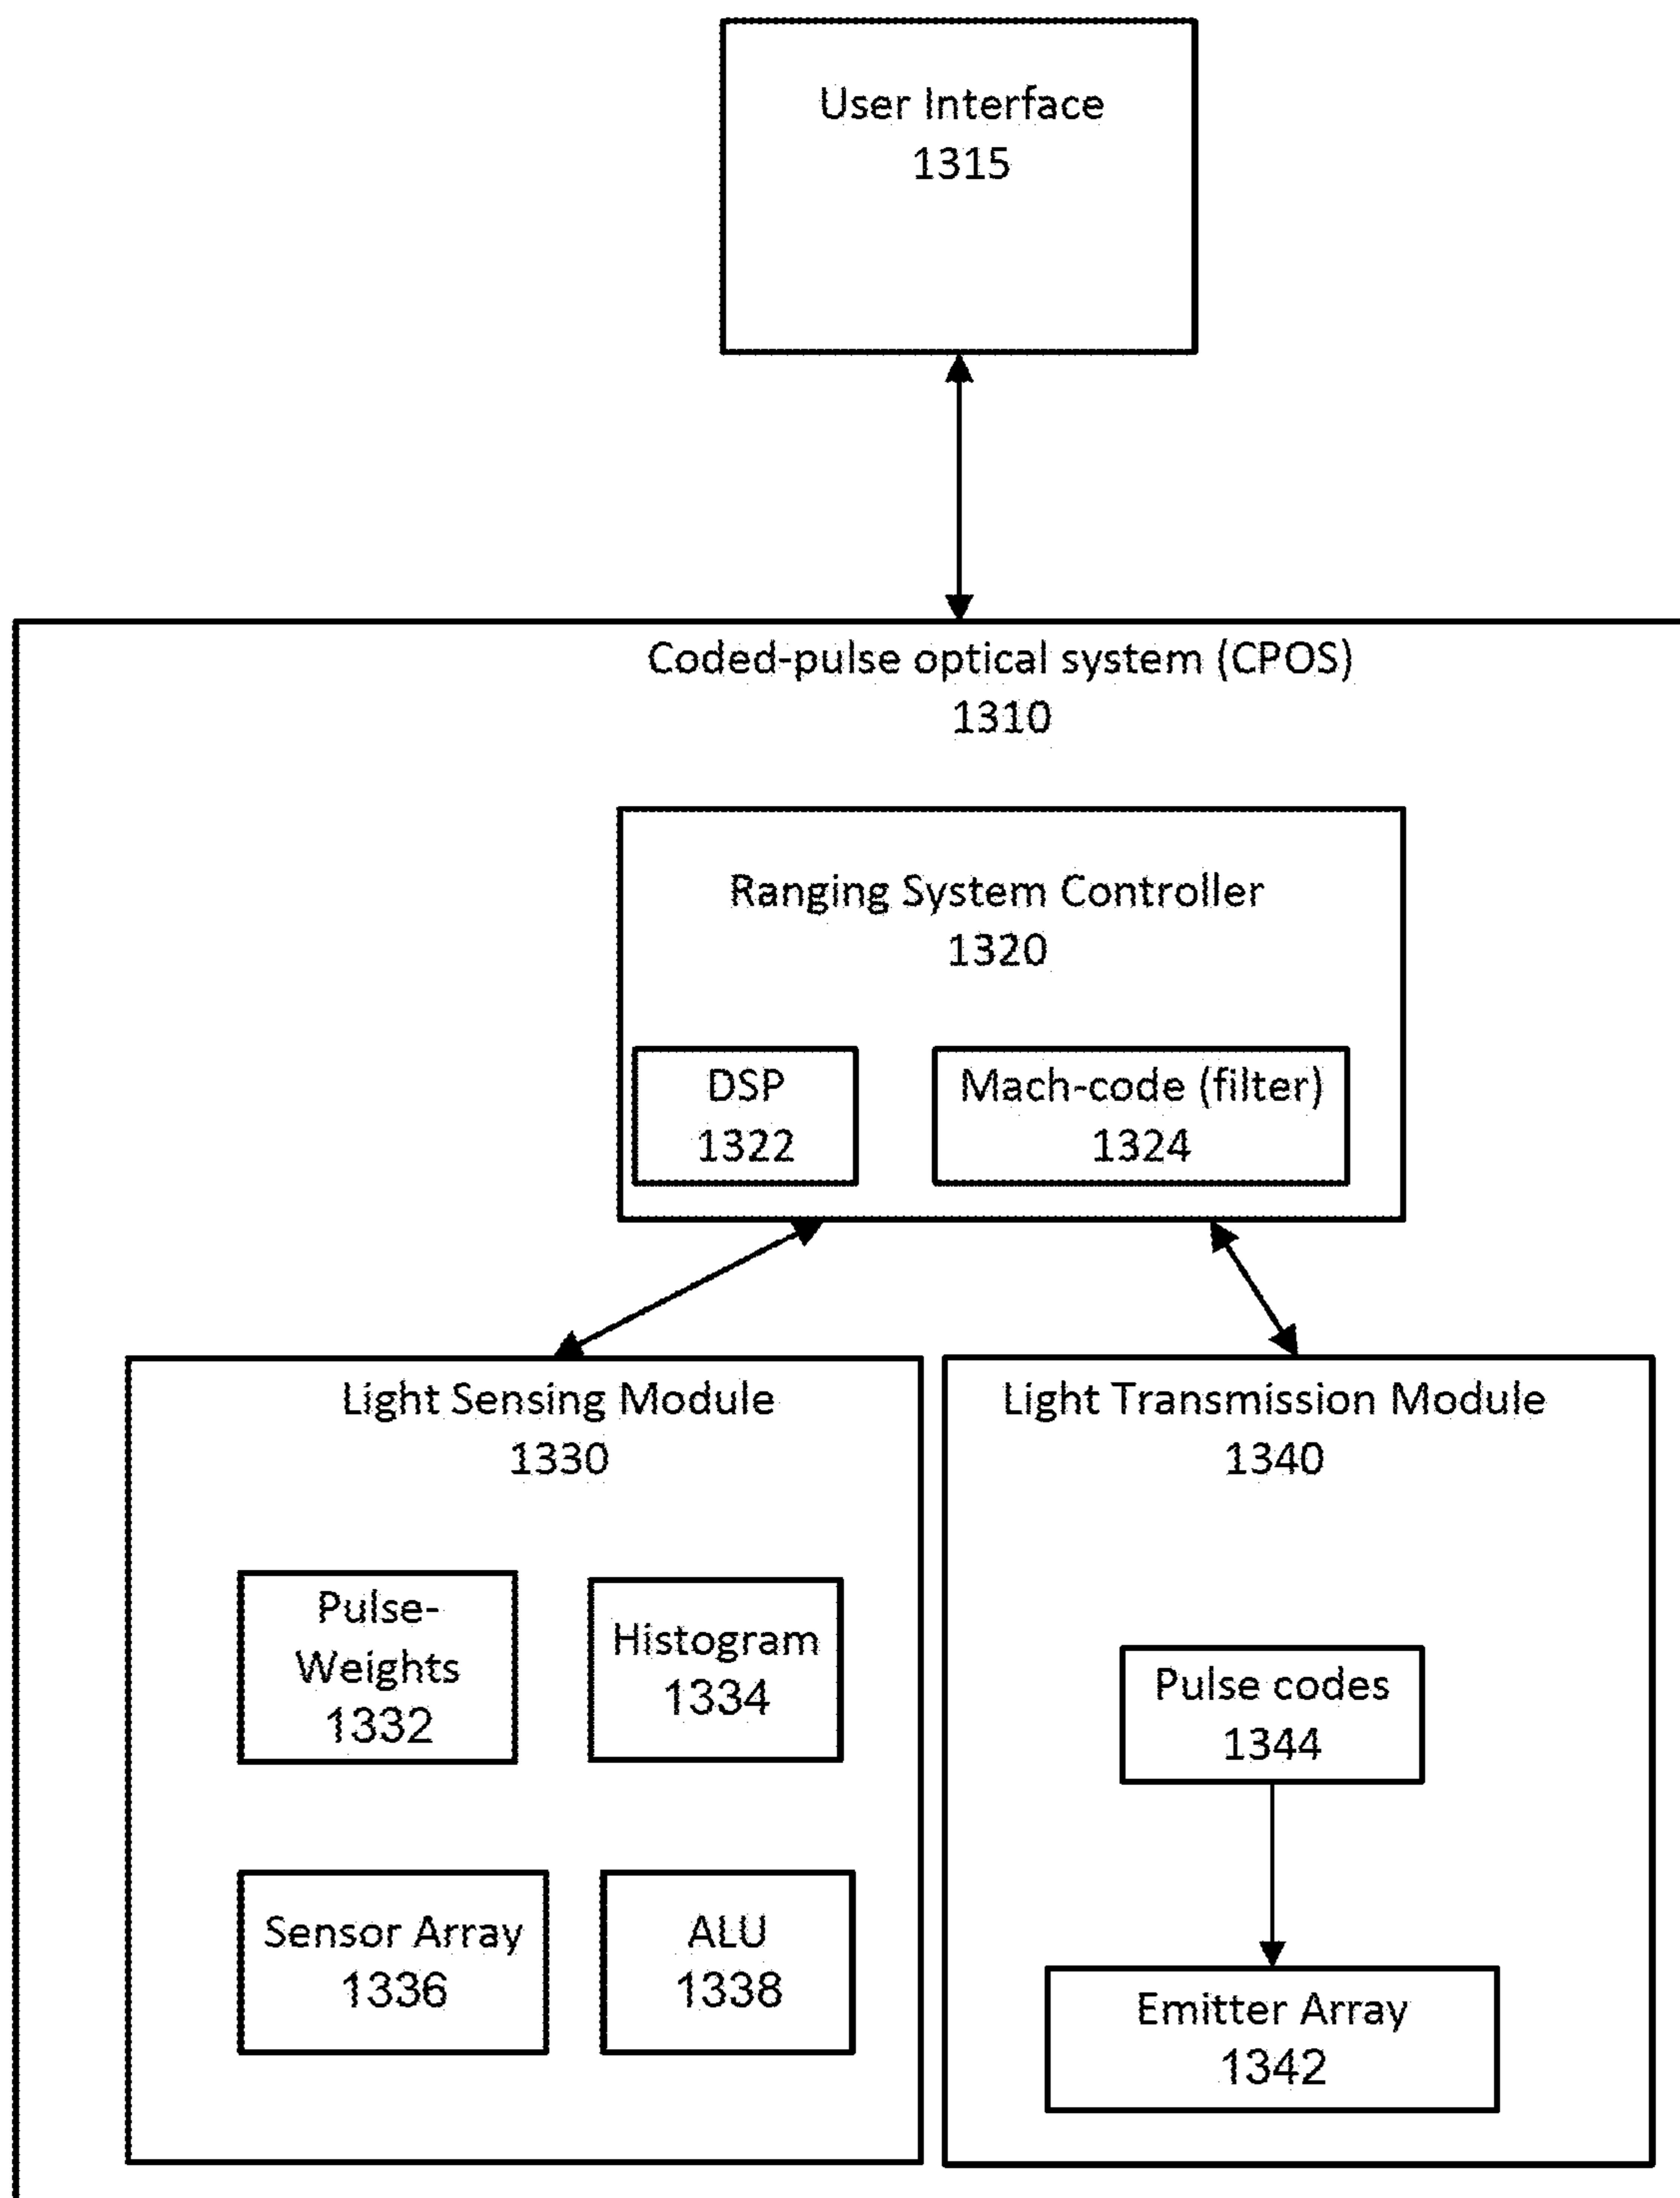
User Interface
1315

Coded-pulse optical system (CPOS)
1310

Ranging System Controller
1320

DSP
1322

Mach-code (filter)
1324

Light Sensing Module
1330

Pulse-Weights
1332

Histogram
1334

Sensor Array
1336

ALU
1338

Light Transmission Module
1340

Pulse codes
1344

Emitter Array
1342